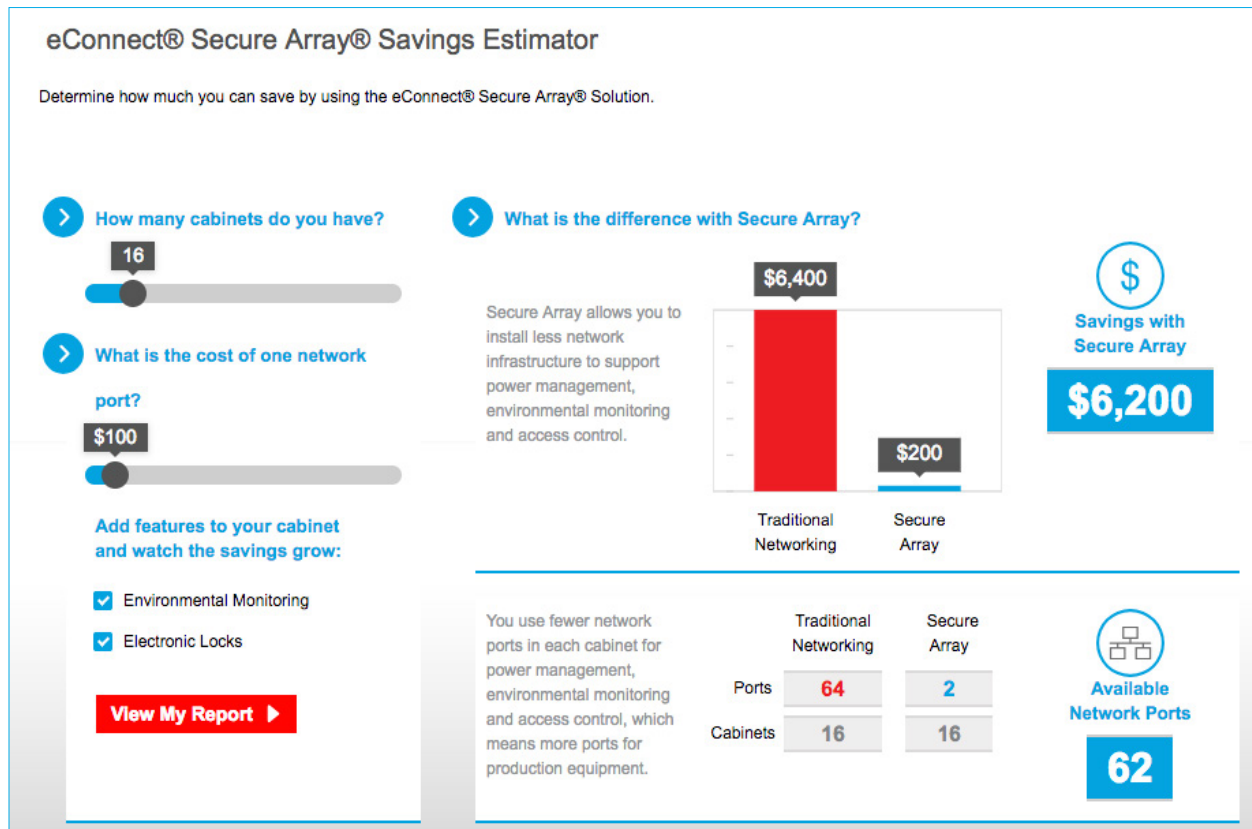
eConnect® Secure Array® Savings Estimator

Determine how much you can save by using the eConnect® Secure Array® Solution.

How many cabinets do you have?

16

What is the cost of one network port?

$100

Add features to your cabinet and watch the savings grow:

Environmental Monitoring

Electronic Locks

View My Report

What is the difference with Secure Array?

Secure Array allows you to install less network infrastructure to support power management, environmental monitoring and access control.

$6,400

$200

Traditional Networking

Secure Array

Savings with Secure Array

$6,200

You use fewer network ports in each cabinet for power management, environmental monitoring and access control, which means more ports for production equipment.

| | Traditional Networking | Secure Array |
|---|---|---|
| Ports | 64 | 2 |
| Cabinets | 16 | 16 |

Available Network Ports

62